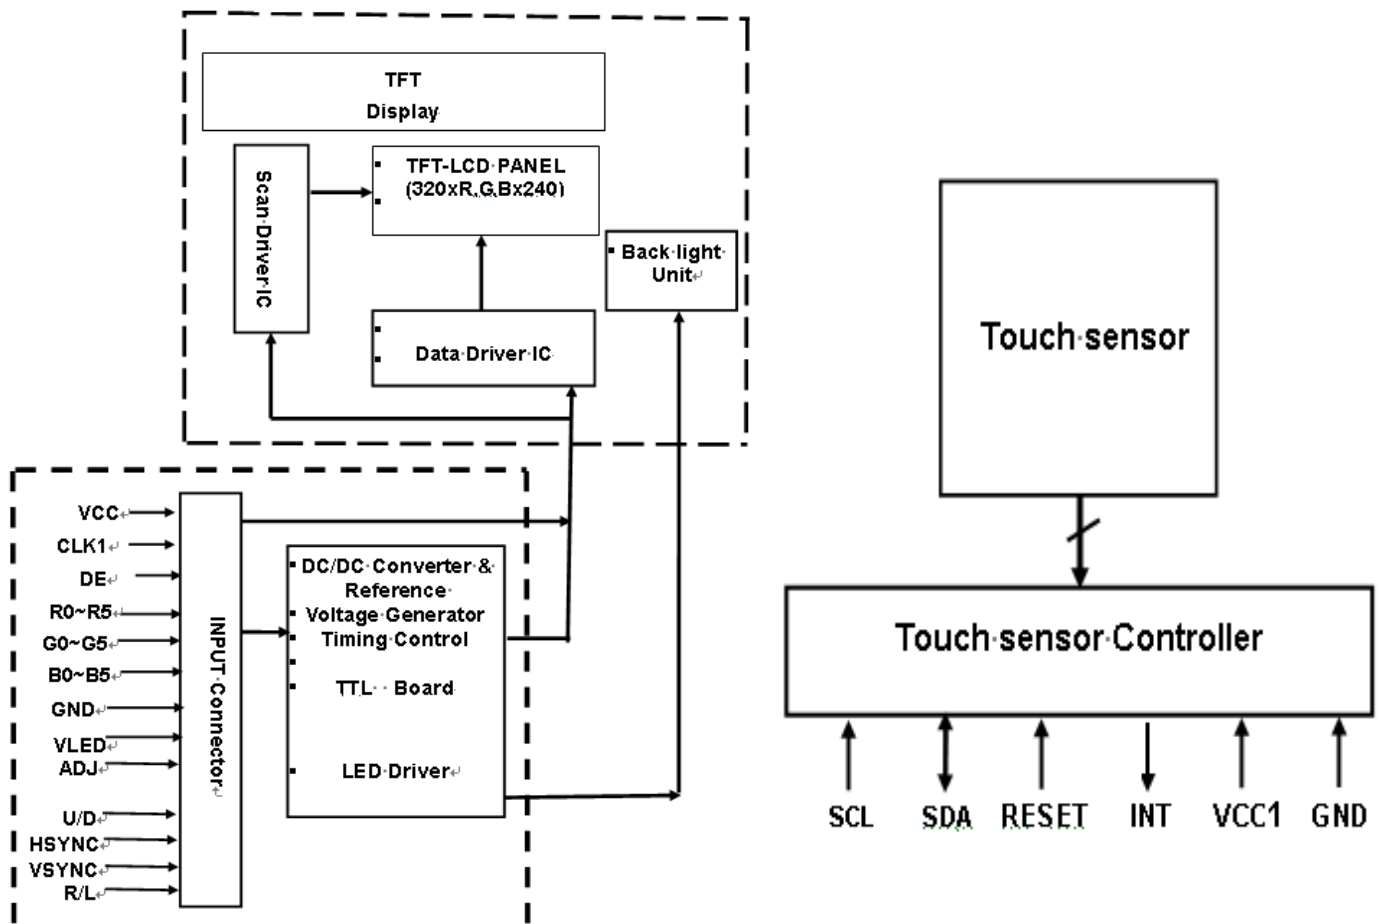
TFT
Display

Scan Driver IC

TFT-LCD PANEL
(320xR,G,Bx240)

Back light Unit

Data Driver IC

VCC
CLK1
DE
R0~R5
G0~G5
B0~B5
GND
VLED
ADJ
U/D
HSYNC
VSYNC
R/L

INPUT Connector

DC/DC Converter & Reference Voltage Generator
Timing Control
TTL Board
LED Driver

Touch sensor

Touch sensor Controller

SCL
SDA
RESET
INT
VCC1
GND